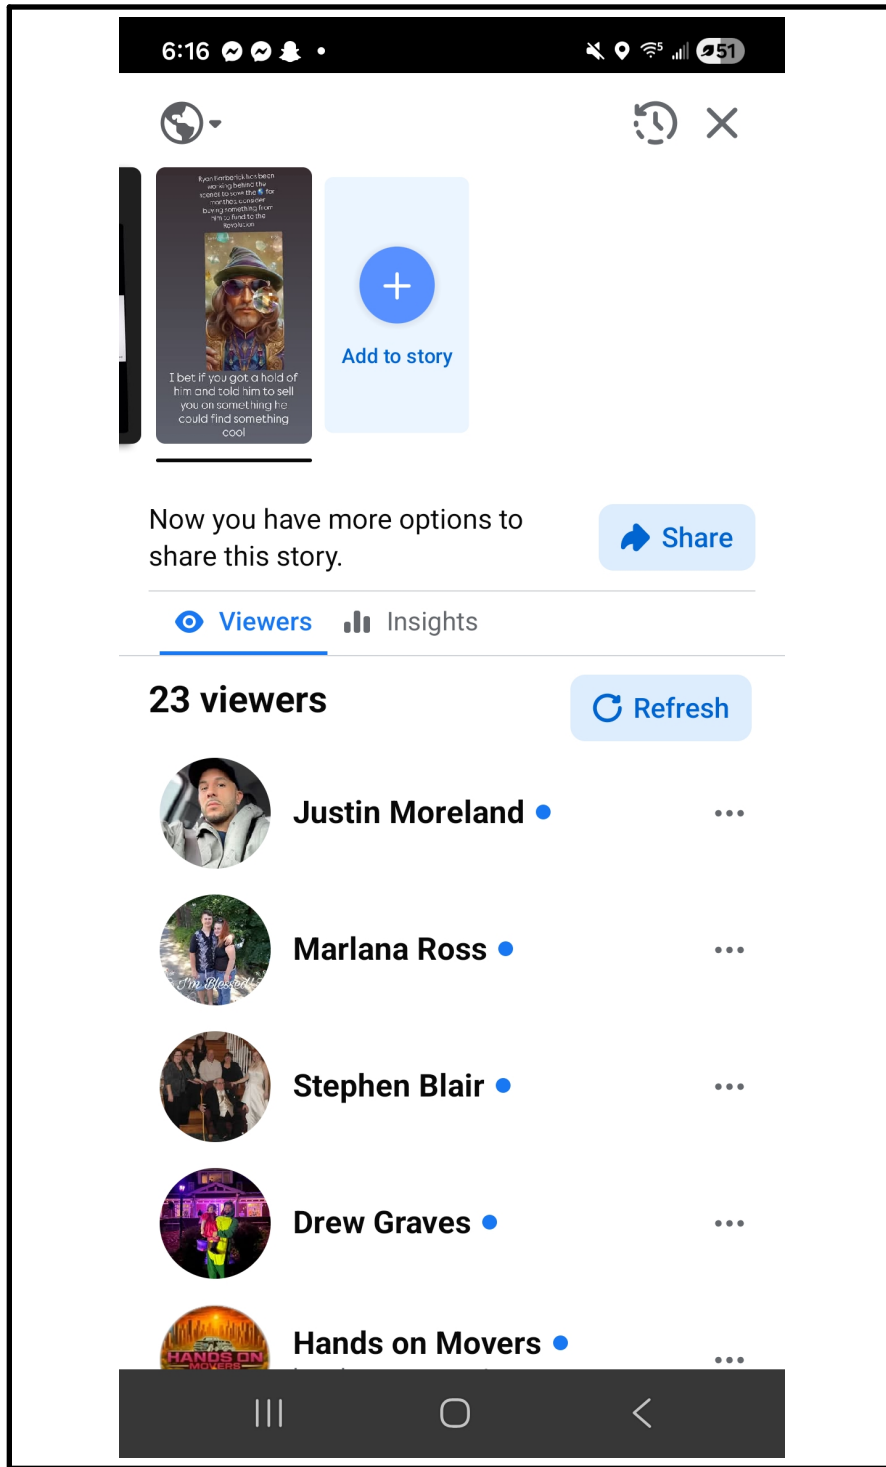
6:16

51

Ryan Fairbrick has been working behind the scenes to save the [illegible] for months consider buying something from him to fund to the Revolution

I bet if you got a hold of him and told him to sell you on something he could find something cool

Add to story

Now you have more options to share this story.

Share

Viewers

Insights

23 viewers

Refresh

Justin Moreland

Marlana Ross

Stephen Blair

Drew Graves

Hands on Movers

I'm Blessed

HANDS ON MOVERS